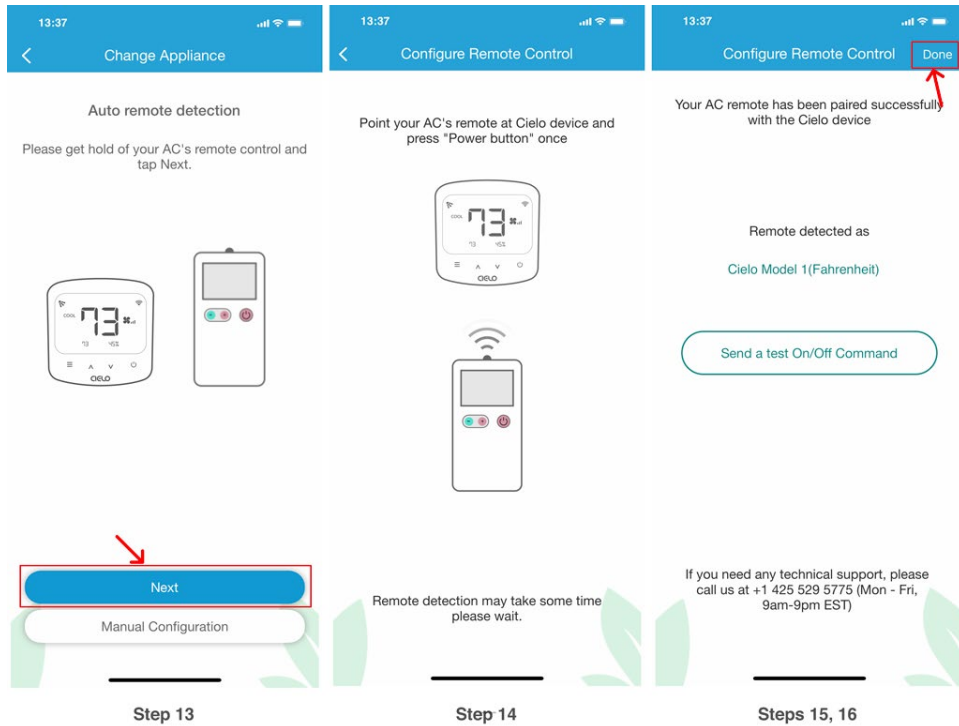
13:37

Change Appliance

Auto remote detection

Please get hold of your AC's remote control and tap Next.

COOL 73 °F 45%

CIELO

Next

Manual Configuration

Step 13

13:37

Configure Remote Control

Point your AC's remote at Cielo device and press "Power button" once

COOL 73 °F 45%

CIELO

Remote detection may take some time please wait.

Step 14

13:37

Configure Remote Control

Done

Your AC remote has been paired successfully with the Cielo device

Remote detected as

Cielo Model 1(Fahrenheit)

Send a test On/Off Command

If you need any technical support, please call us at +1 425 529 5775 (Mon - Fri, 9am-9pm EST)

Steps 15, 16